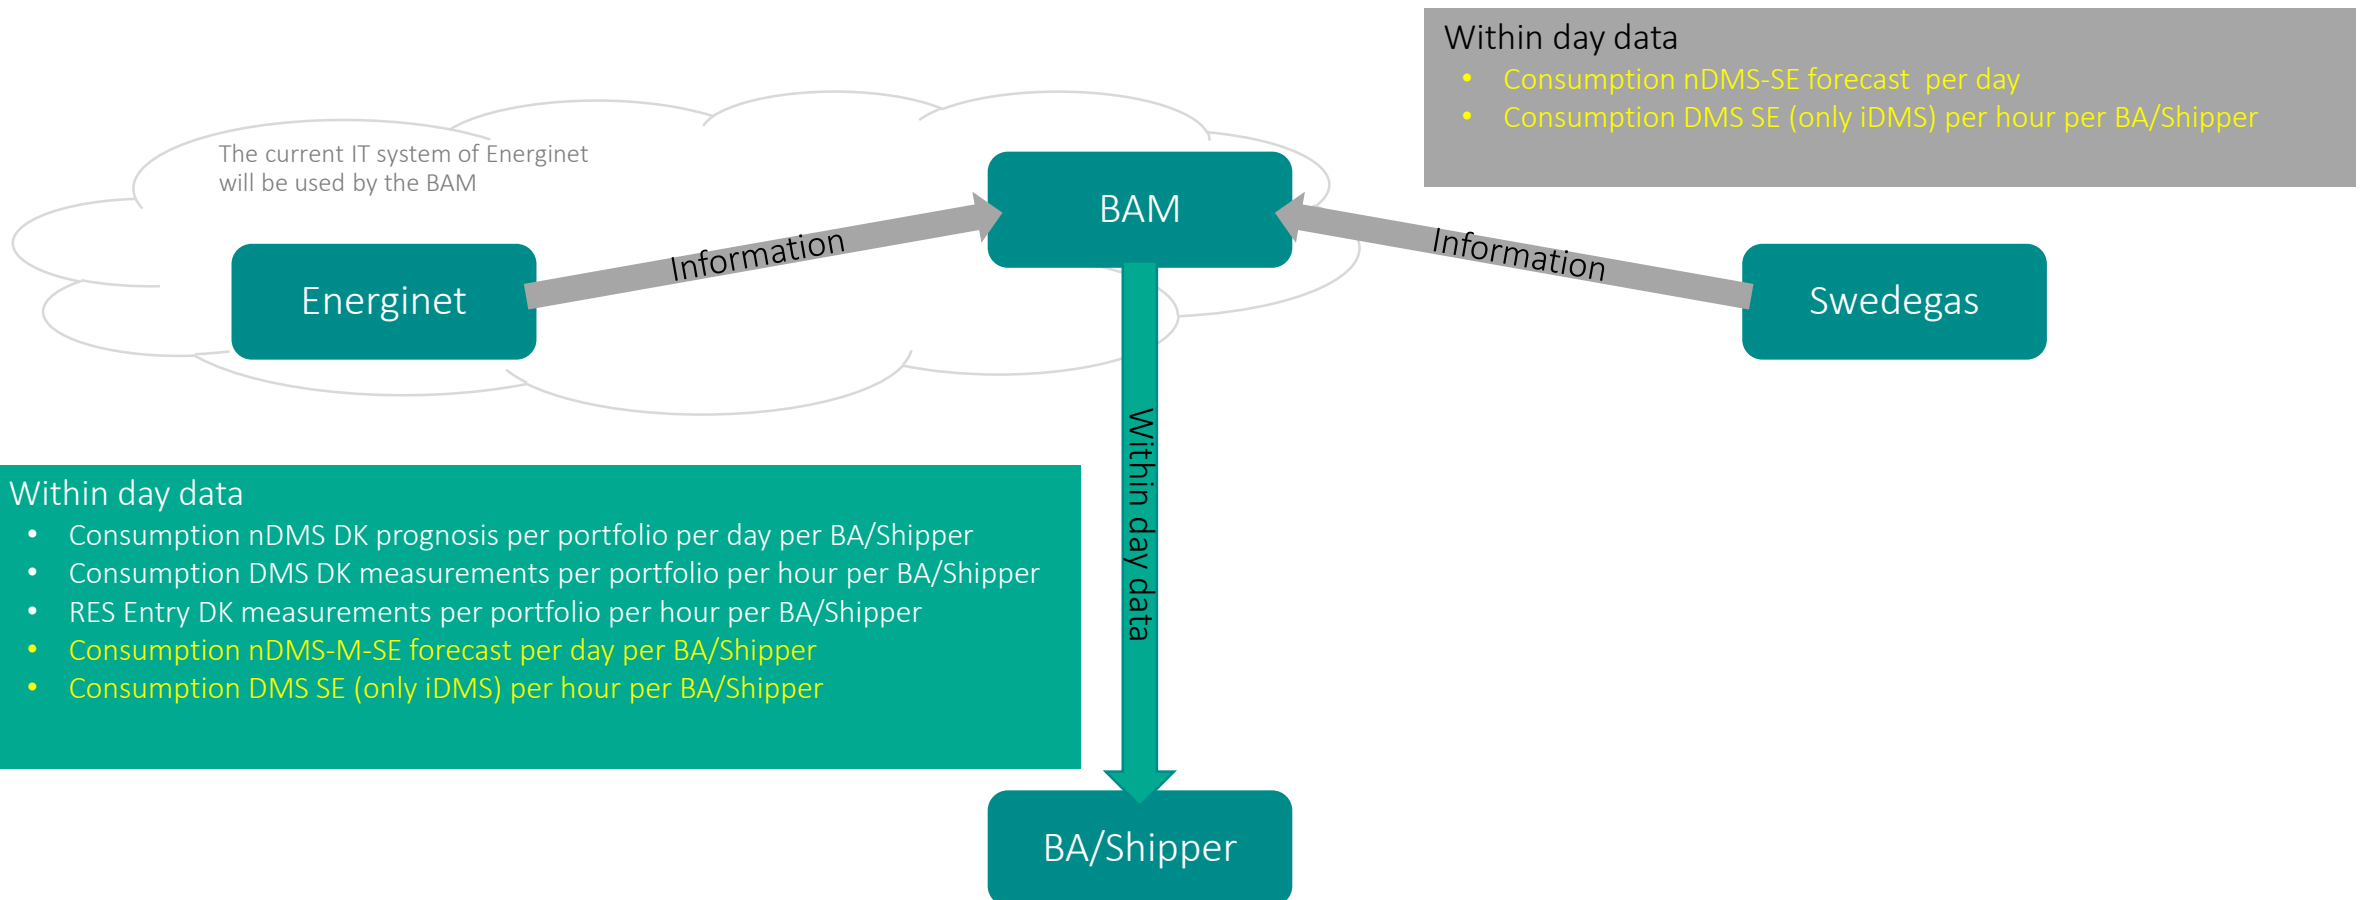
Within day data
• Consumption nDMS-SE forecast per day
• Consumption DMS SE (only iDMS) per hour per BA/Shipper

The current IT system of Energinet will be used by the BAM

BAM

Energinet

Information

Information

Swedegas

Within day data

Within day data
• Consumption nDMS DK prognosis per portfolio per day per BA/Shipper
• Consumption DMS DK measurements per portfolio per hour per BA/Shipper
• RES Entry DK measurements per portfolio per hour per BA/Shipper
• Consumption nDMS-M-SE forecast per day per BA/Shipper
• Consumption DMS SE (only iDMS) per hour per BA/Shipper

BA/Shipper